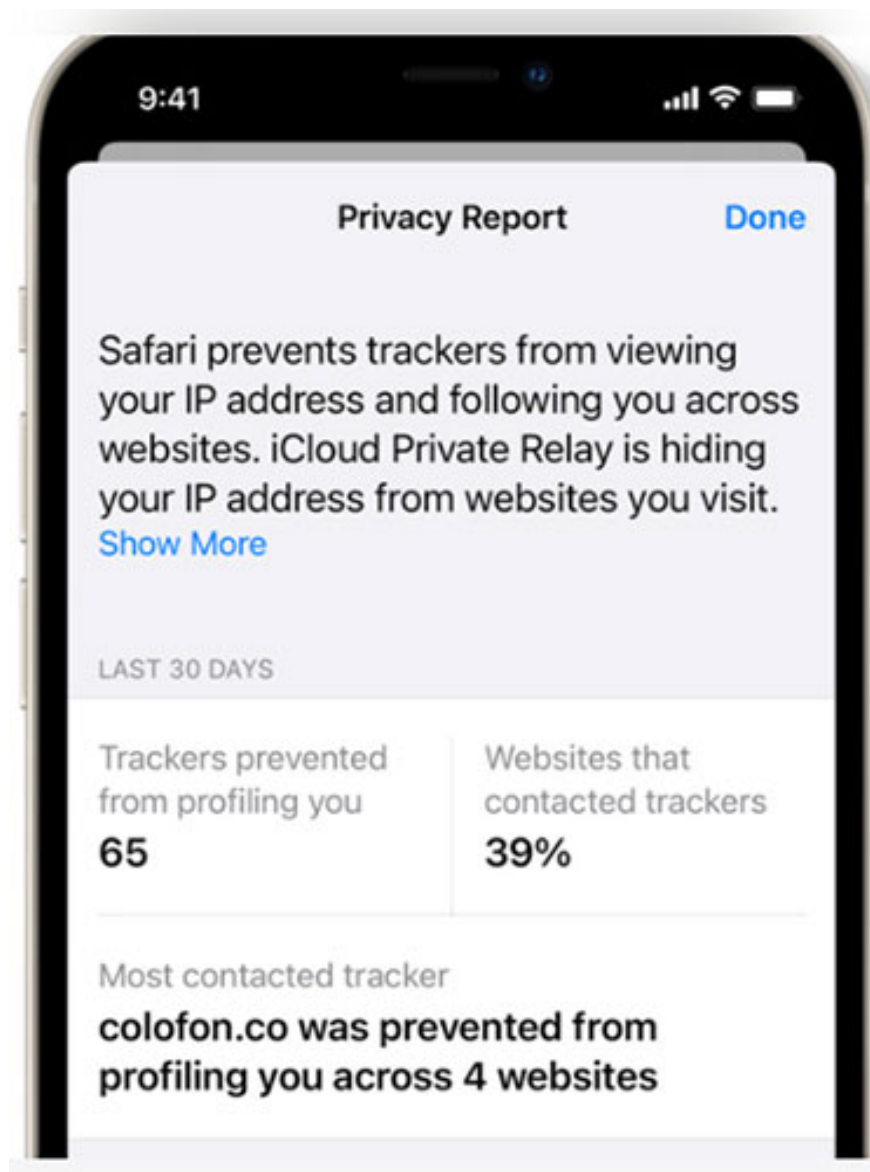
9:41

Privacy Report

Done

Safari prevents trackers from viewing your IP address and following you across websites. iCloud Private Relay is hiding your IP address from websites you visit. Show More

LAST 30 DAYS

Trackers prevented from profiling you
65

Websites that contacted trackers
39%

Most contacted tracker
colofon.co was prevented from profiling you across 4 websites